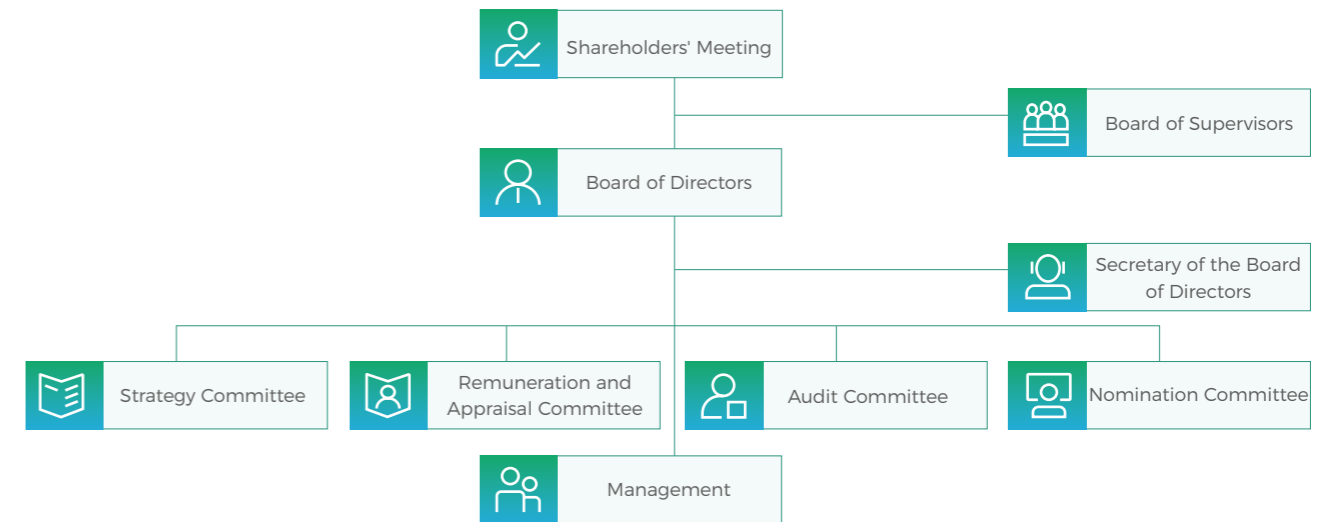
Shareholders' Meeting

Board of Supervisors

Board of Directors

Secretary of the Board of Directors

Strategy Committee

Remuneration and Appraisal Committee

Audit Committee

Nomination Committee

Management